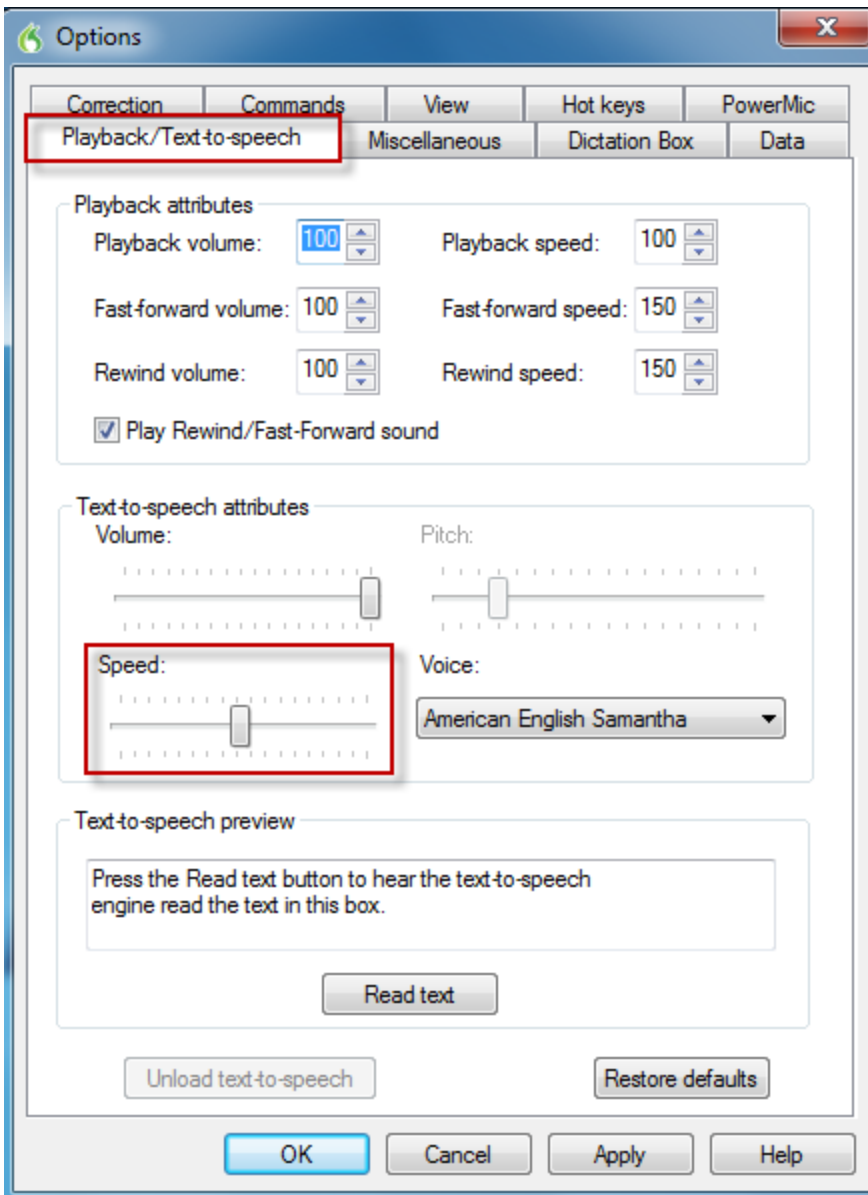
Options

Correction
Commands
View
Hot keys
PowerMic
Playback/Text-to-speech
Miscellaneous
Dictation Box
Data

Playback attributes
Playback volume: 100
Playback speed: 100
Fast-forward volume: 100
Fast-forward speed: 150
Rewind volume: 100
Rewind speed: 150
Play Rewind/Fast-Forward sound

Text-to-speech attributes
Volume:
Pitch:
Speed:
Voice:
American English Samantha

Text-to-speech preview
Press the Read text button to hear the text-to-speech engine read the text in this box.

Read text

Unload text-to-speech
Restore defaults

OK
Cancel
Apply
Help